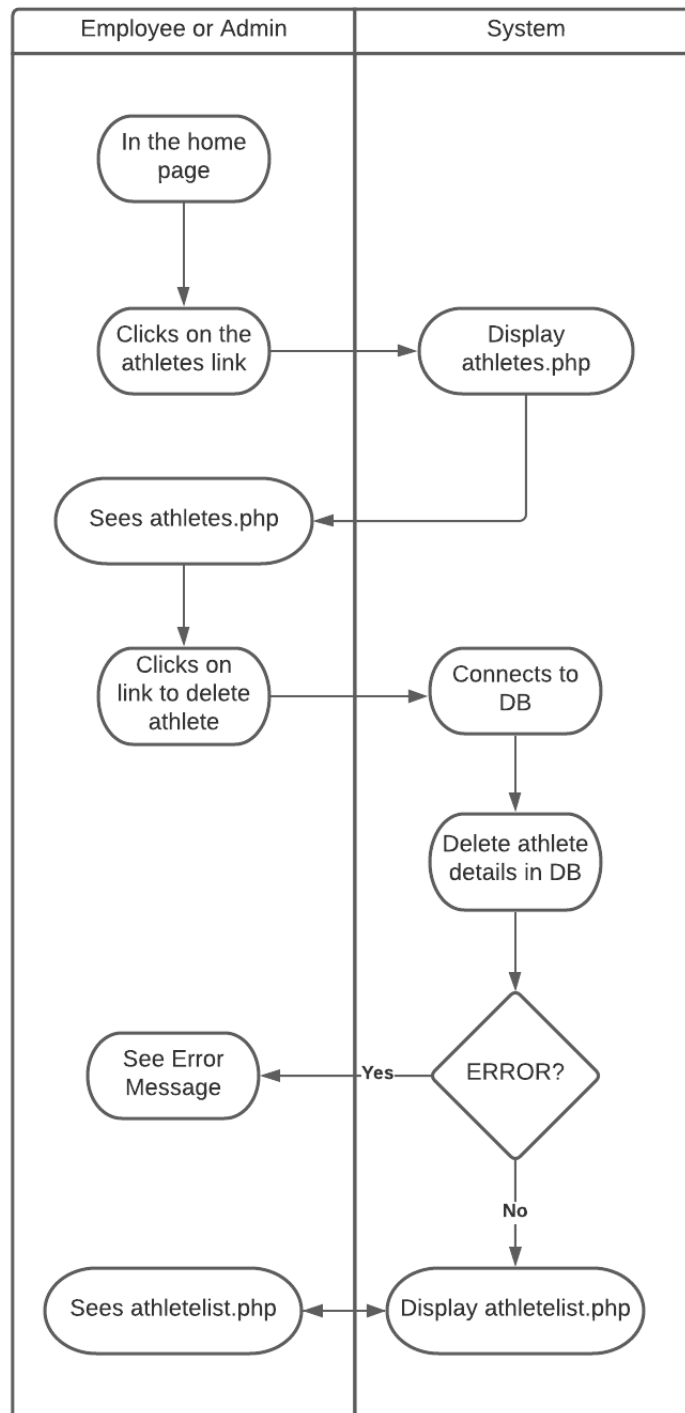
Employee or Admin

System

In the home page

Clicks on the athletes link

Display athletes.php

Sees athletes.php

Clicks on link to delete athlete

Connects to DB

Delete athlete details in DB

See Error Message

Yes

ERROR?

No

Sees athletelist.php

Display athletelist.php